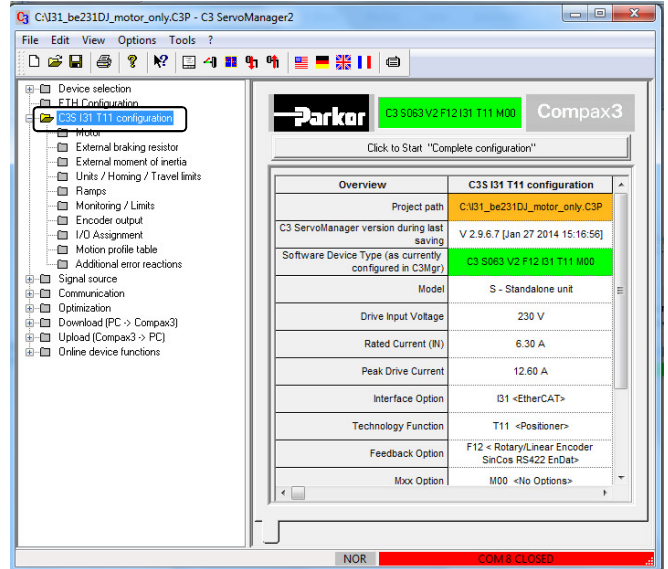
C:\I31_be231DJ_motor_only.C3P - C3 ServoManager2

File Edit View Options Tools ?

Device selection
ETH Configuration
C3S I31 T11 configuration
Motor
External braking resistor
External moment of inertia
Units / Homing / Travel limits
Ramps
Monitoring / Limits
Encoder output
I/O Assignment
Motion profile table
Additional error reactions
Signal source
Communication
Optimization
Download (PC -> Compax3)
Upload (Compax3 -> PC)
Online device functions

Parker
C3 S063 V2 F12 I31 T11 M00
Compax3

Click to Start "Complete configuration"

| Overview | C3S I31 T11 configuration |
|---|---|
| Project path | C:\I31_be231DJ_motor_only.C3P |
| C3 ServoManager version during last saving | V 2.9.6.7 [Jan 27 2014 15:16:56] |
| Software Device Type (as currently configured in C3Mgr) | C3 S063 V2 F12 I31 T11 M00 |
| Model | S - Standalone unit |
| Drive Input Voltage | 230 V |
| Rated Current (IN) | 6.30 A |
| Peak Drive Current | 12.60 A |
| Interface Option | I31 <EtherCAT> |
| Technology Function | T11 <Positioner> |
| Feedback Option | F12 < Rotary/Linear Encoder SinCos RS422 EnDat> |
| Mxx Option | M00 <No Options> |

NOR
COM 8 CLOSED